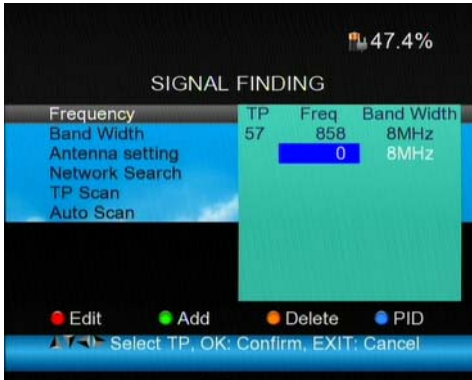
47.4%

SIGNAL FINDING

Frequency
Band Width
Antenna setting
Network Search
TP Scan
Auto Scan

| TP | Freq | Band Width |
|---|---|---|
| 57 | 858 | 8MHz |
| | 0 | 8MHz |

Edit Add Delete PID

Select TP, OK: Confirm, EXIT: Cancel